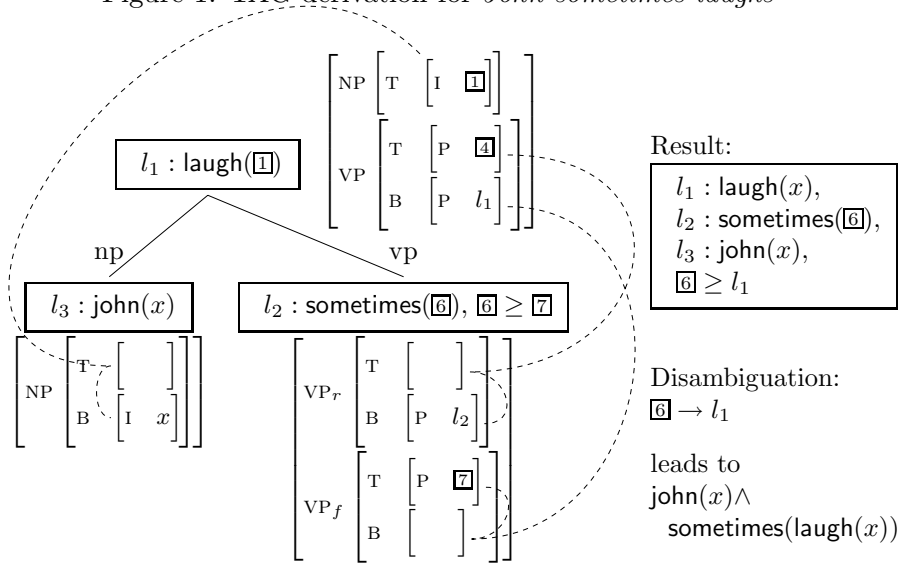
Figure 1: The derivation for *John sometimes laughs*

NP [T [I 1]]
VP [T [P 4] ; B [P $l_1$]]

$l_1$ : laugh(1)

np

vp

$l_3$ : john($x$)

NP [T [ ] ; B [I $x$]]

$l_2$ : sometimes(6), 6 $\geq$ 7

VP$_r$ [T [ ] ; B [P $l_2$]]

VP$_f$ [T [P 7] ; B [ ]]

Result:

$l_1$ : laugh($x$),
$l_2$ : sometimes(6),
$l_3$ : john($x$),
6 $\geq l_1$

Disambiguation:
6 $\rightarrow l_1$

leads to
john($x$)$\wedge$
sometimes(laugh($x$))